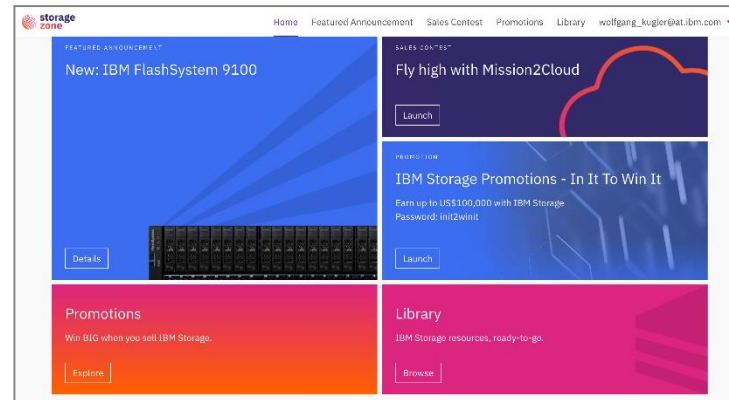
storage zone

Home Featured Announcement Sales Contest Promotions Library wolfgang_kugler@at.ibm.com

FEATURED ANNOUNCEMENT

New: IBM FlashSystem 9100

Details

SALES CONTEST

Fly high with Mission2Cloud

Launch

PROMOTION

IBM Storage Promotions - In It To Win It

Earn up to US$100,000 with IBM Storage
Password: init2winit

Launch

Promotions

Win BIG when you sell IBM Storage.

Explore

Library

IBM Storage resources, ready-to-go.

Browse